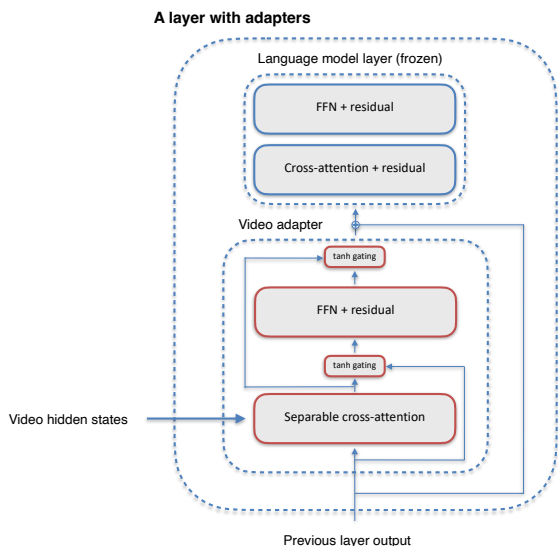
A layer with adapters

Language model layer (frozen)

FFN + residual

Cross-attention + residual

Video adapter

tanh gating

FFN + residual

tanh gating

Video hidden states

Separable cross-attention

Previous layer output